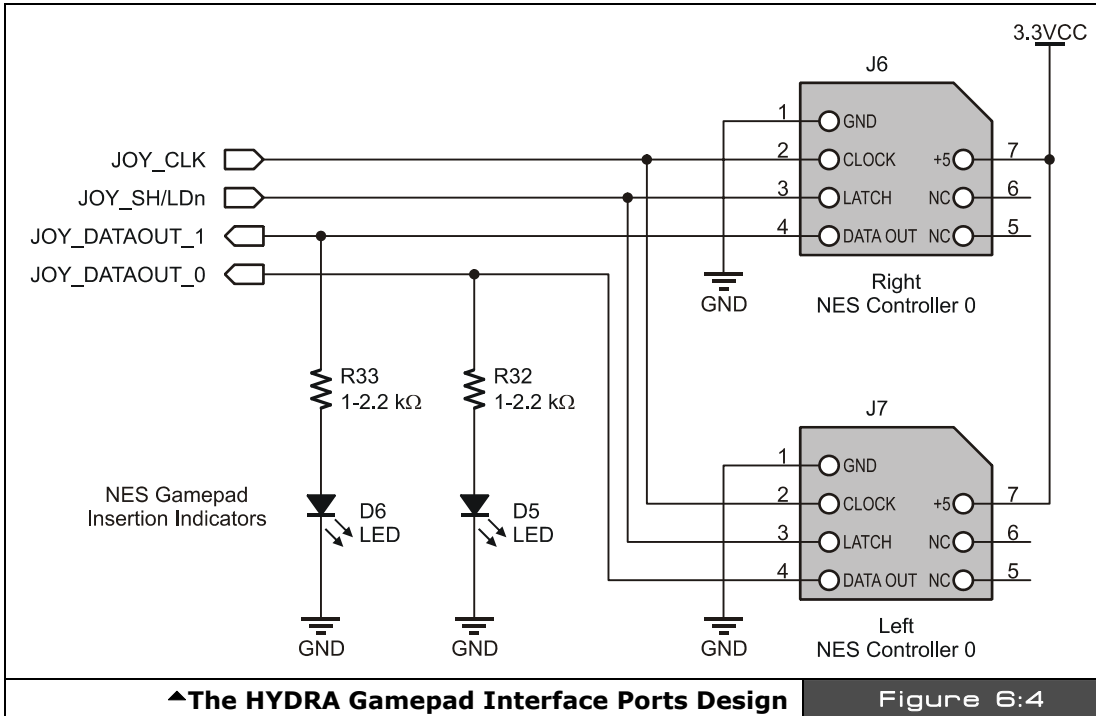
3.3VCC

J6

1 GND
2 CLOCK
3 LATCH
4 DATA OUT
+5 7
NC 6
NC 5

JOY_CLK
JOY_SH/LDn
JOY_DATAOUT_1
JOY_DATAOUT_0

GND

Right
NES Controller 0

R33
1-2.2 kΩ

R32
1-2.2 kΩ

J7

1 GND
2 CLOCK
3 LATCH
4 DATA OUT
+5 7
NC 6
NC 5

NES Gamepad
Insertion Indicators

D6
LED

D5
LED

GND

GND

GND

Left
NES Controller 0

▲The HYDRA Gamepad Interface Ports Design

Figure 6:4